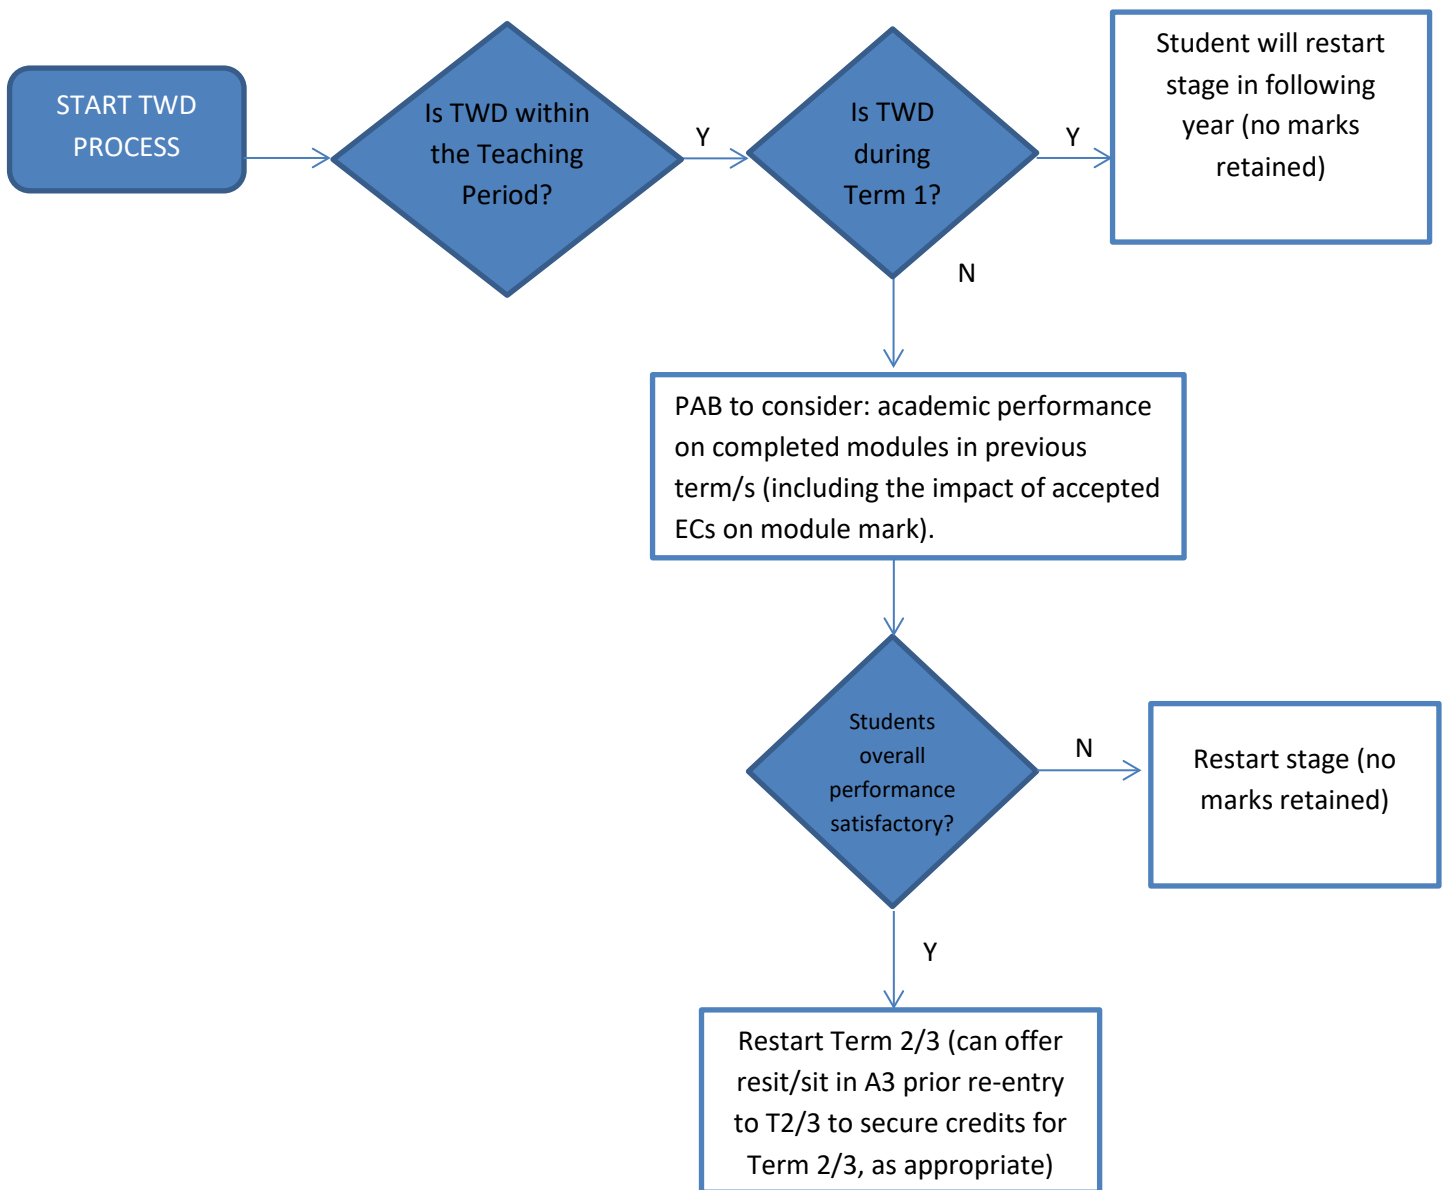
START TWD PROCESS

Is TWD within the Teaching Period?

Y

Is TWD during Term 1?

Y

Student will restart stage in following year (no marks retained)

N

PAB to consider: academic performance on completed modules in previous term/s (including the impact of accepted ECs on module mark).

Students overall performance satisfactory?

N

Restart stage (no marks retained)

Y

Restart Term 2/3 (can offer resit/sit in A3 prior re-entry to T2/3 to secure credits for Term 2/3, as appropriate)